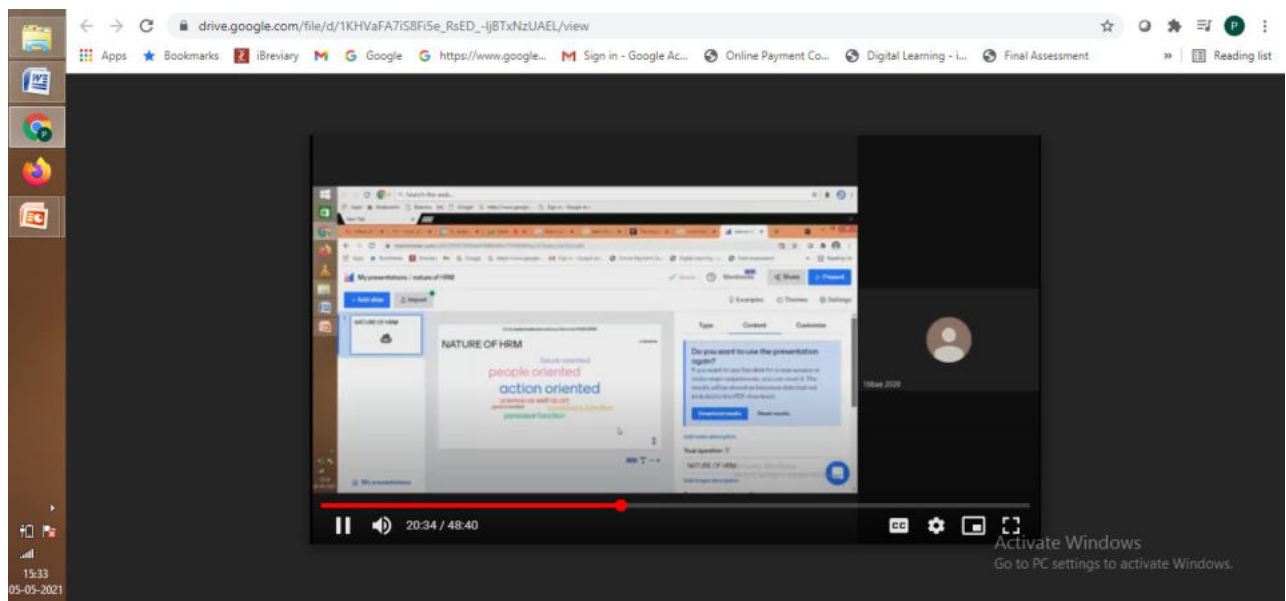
drive.google.com/file/d/1KHVaFA7iS8Fi5e_RsED_-ljBTxNzUAEL/view

Apps Bookmarks iBreviary Google https://www.google... Sign in - Google Ac... Online Payment Co... Digital Learning - i... Final Assessment » Reading list

My presentations / nature of HRM

+ Add slide Import

Examples Themes Settings

Type Content Customize

NATURE OF HRM

NATURE OF HRM

future oriented
people oriented
action oriented
science as well as art
pervasive function

Do you want to use the presentation again?

Download results Reset results

Your question

NATURE OF HRM

My presentations

20:34 / 48:40

Activate Windows
Go to PC settings to activate Windows.

15:33
05-05-2021